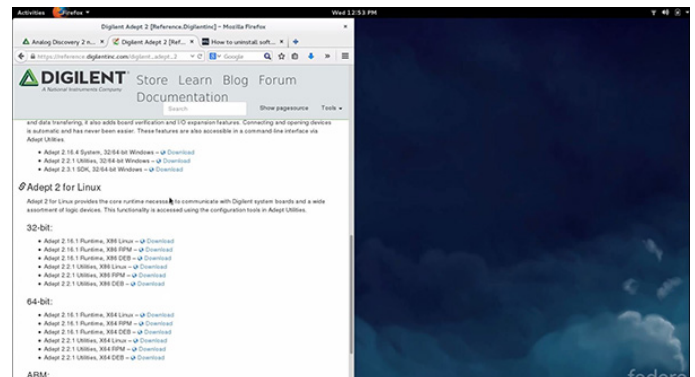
Activities Firefox ▾ Wed 12:53 PM

Digilent Adept 2 [Reference.Digilentinc] - Mozilla Firefox

Analog Discovery 2 n... × Digilent Adept 2 [Ref... × How to uninstall soft... × +

https://reference.digilentinc.com/digilent_adept_2 Google

DIGILENT
A National Instruments Company

Store Learn Blog Forum Documentation

Search Show pagesource Tools

and data transfering, it also adds board verification and I/O expansion features. Connecting and opening devices is automatic and has never been easier. These features are also accessible in a command line interface via Adept Utilities.

- Adept 2.16.4 System, 32/64 bit Windows – Download
- Adept 2.2.1 Utilities, 32/64-bit Windows – Download
- Adept 2.3.1 SDK, 32/64 bit Windows – Download

Adept 2 for Linux

Adept 2 for Linux provides the core runtime necessary to communicate with Digilent system boards and a wide assortment of logic devices. This functionality is accessed using the configuration tools in Adept Utilities.

32-bit:

- Adept 2.16.1 Runtime, X86 Linux – Download
- Adept 2.16.1 Runtime, X86 RPM – Download
- Adept 2.16.1 Runtime, X86 DEB – Download
- Adept 2.2.1 Utilities, X86 Linux – Download
- Adept 2.2.1 Utilities, X86 RPM – Download
- Adept 2.2.1 Utilities, X86 DEB – Download

64-bit:

- Adept 2.16.1 Runtime, X64 Linux – Download
- Adept 2.16.1 Runtime, X64 RPM – Download
- Adept 2.16.1 Runtime, X64 DEB – Download
- Adept 2.2.1 Utilities, X64 Linux – Download
- Adept 2.2.1 Utilities, X64 RPM – Download
- Adept 2.2.1 Utilities, X64 DEB – Download

ARM:

fedora